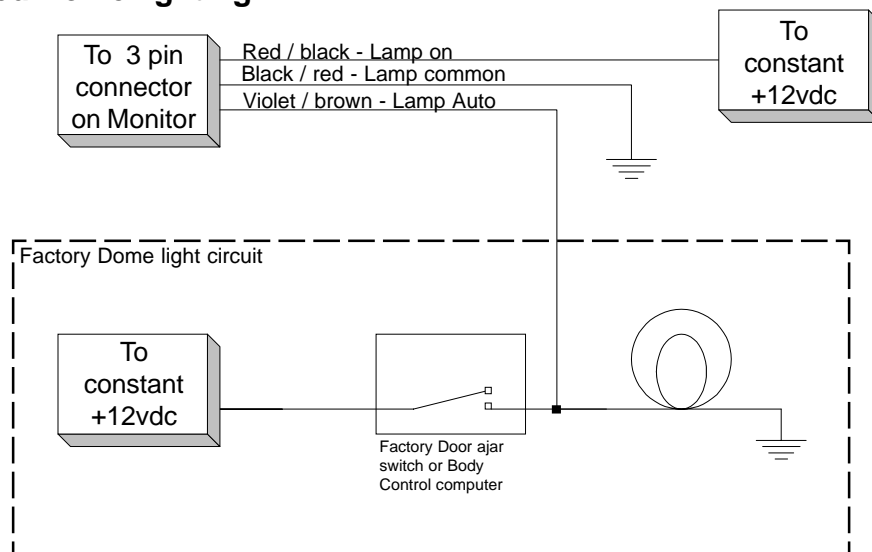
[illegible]

To 3 pin connector on Monitor

Red / black - Lamp on
Black / red - Lamp common
Violet / brown - Lamp Auto

To constant +12vdc

Factory Dome light circuit

To constant +12vdc

Factory Door ajar switch or Body Control computer